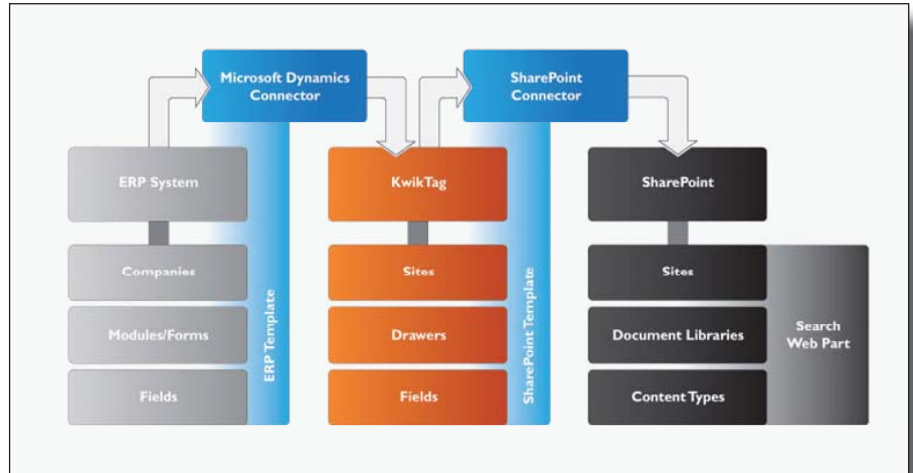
Microsoft Dynamics Connector

SharePoint Connector

ERP System

Companies

Modules/Forms

Fields

ERP Template

KwikTag

Sites

Drawers

Fields

SharePoint Template

SharePoint

Sites

Document Libraries

Content Types

Search Web Part